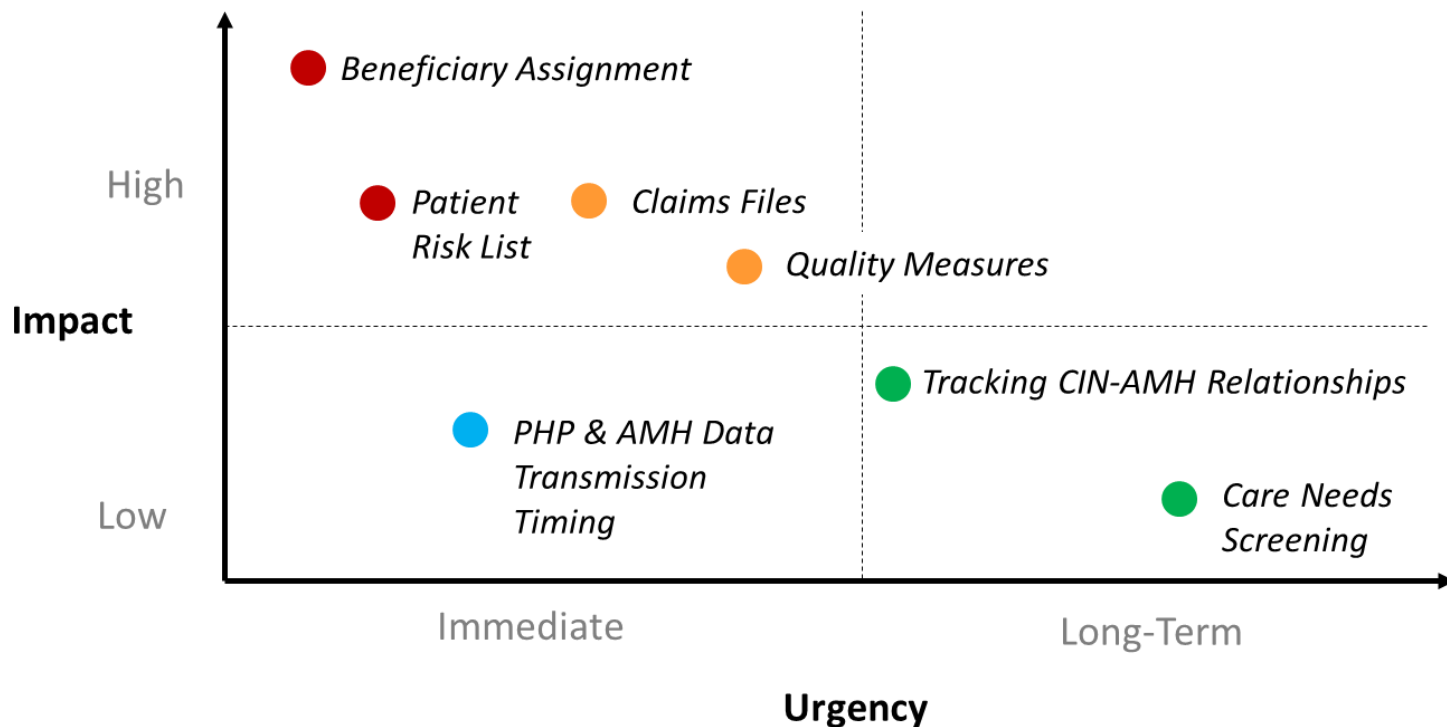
Beneficiary Assignment

High

Patient Risk List

Claims Files

Quality Measures

Impact

Tracking CIN-AMH Relationships

PHP & AMH Data Transmission Timing

Low

Care Needs Screening

Immediate

Long-Term

Urgency